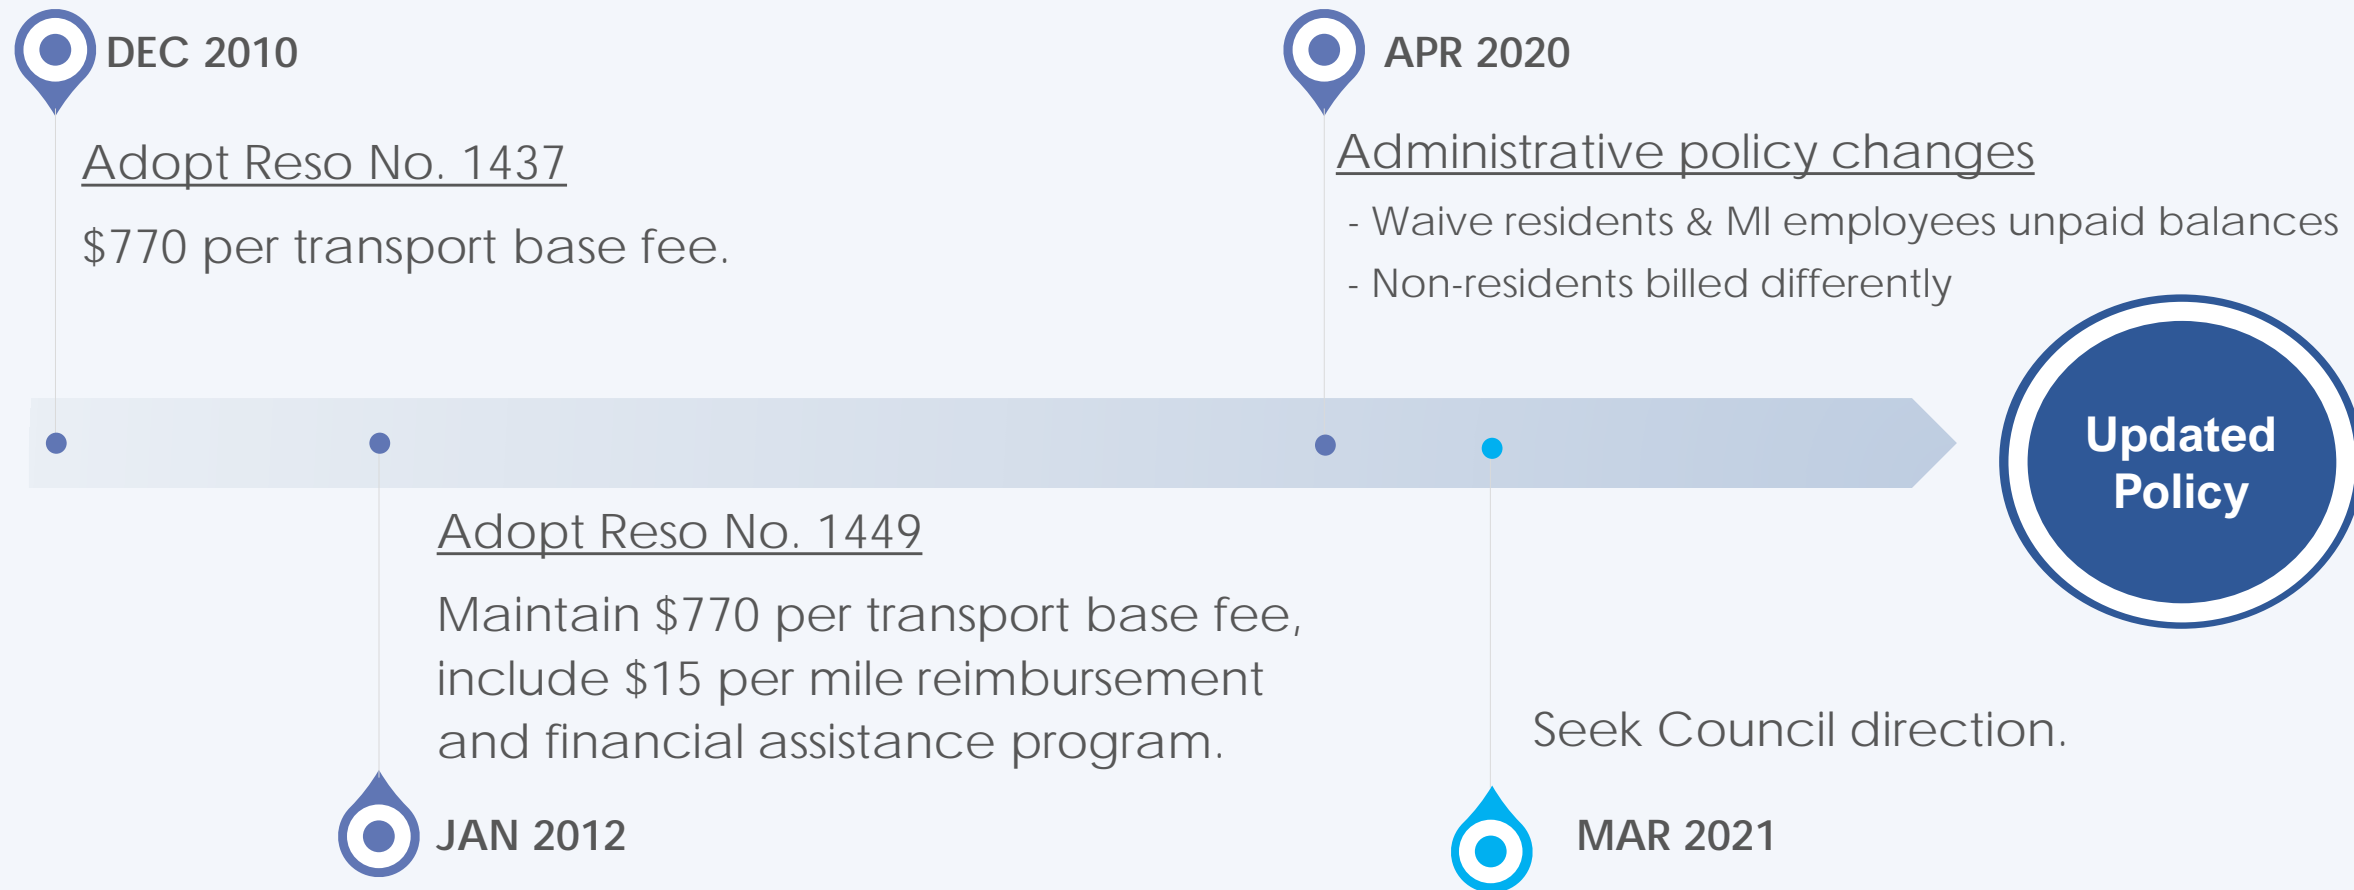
DEC 2010

Adopt Reso No. 1437

\$770 per transport base fee.

APR 2020

Administrative policy changes

- Waive residents & MI employees unpaid balances
- Non-residents billed differently

Updated Policy

Adopt Reso No. 1449

Maintain \$770 per transport base fee, include \$15 per mile reimbursement and financial assistance program.

JAN 2012

Seek Council direction.

MAR 2021